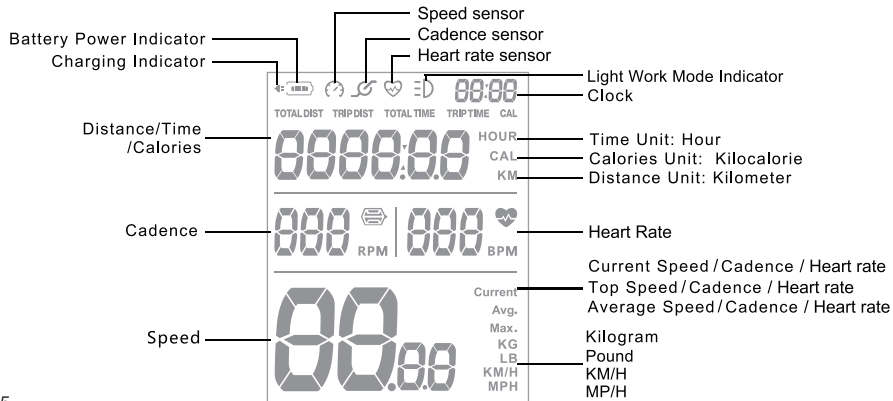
Speed sensor
Battery Power Indicator
Cadence sensor
Charging Indicator
Heart rate sensor
Light Work Mode Indicator
88:88
TOTAL DIST TRIP DIST TOTAL TIME TRIP TIME CAL
Clock
Distance/Time /Calories
8888:88
HOUR
Time Unit: Hour
CAL
Calories Unit: Kilocalorie
KM
Distance Unit: Kilometer
Cadence
888 RPM
888 BPM
Heart Rate
Current Speed / Cadence / Heart rate
Current
Top Speed / Cadence / Heart rate
Avg.
Average Speed / Cadence / Heart rate
Max.
Speed
88.88
KG
LB
KM/H
MPH
Kilogram
Pound
KM/H
MP/H